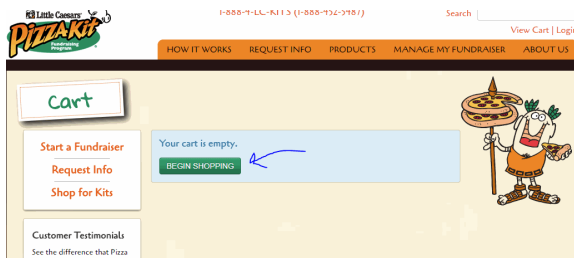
Little Caesars
PizzaKit
Fundraising Program

1-888-4-LC-KITS (1-888-452-5487)

Search

View Cart | Logi

HOW IT WORKS
REQUEST INFO
PRODUCTS
MANAGE MY FUNDRAISER
ABOUT US

Cart

Start a Fundraiser
Request Info
Shop for Kits

Your cart is empty.
BEGIN SHOPPING

Customer Testimonials
See the difference that Pizza